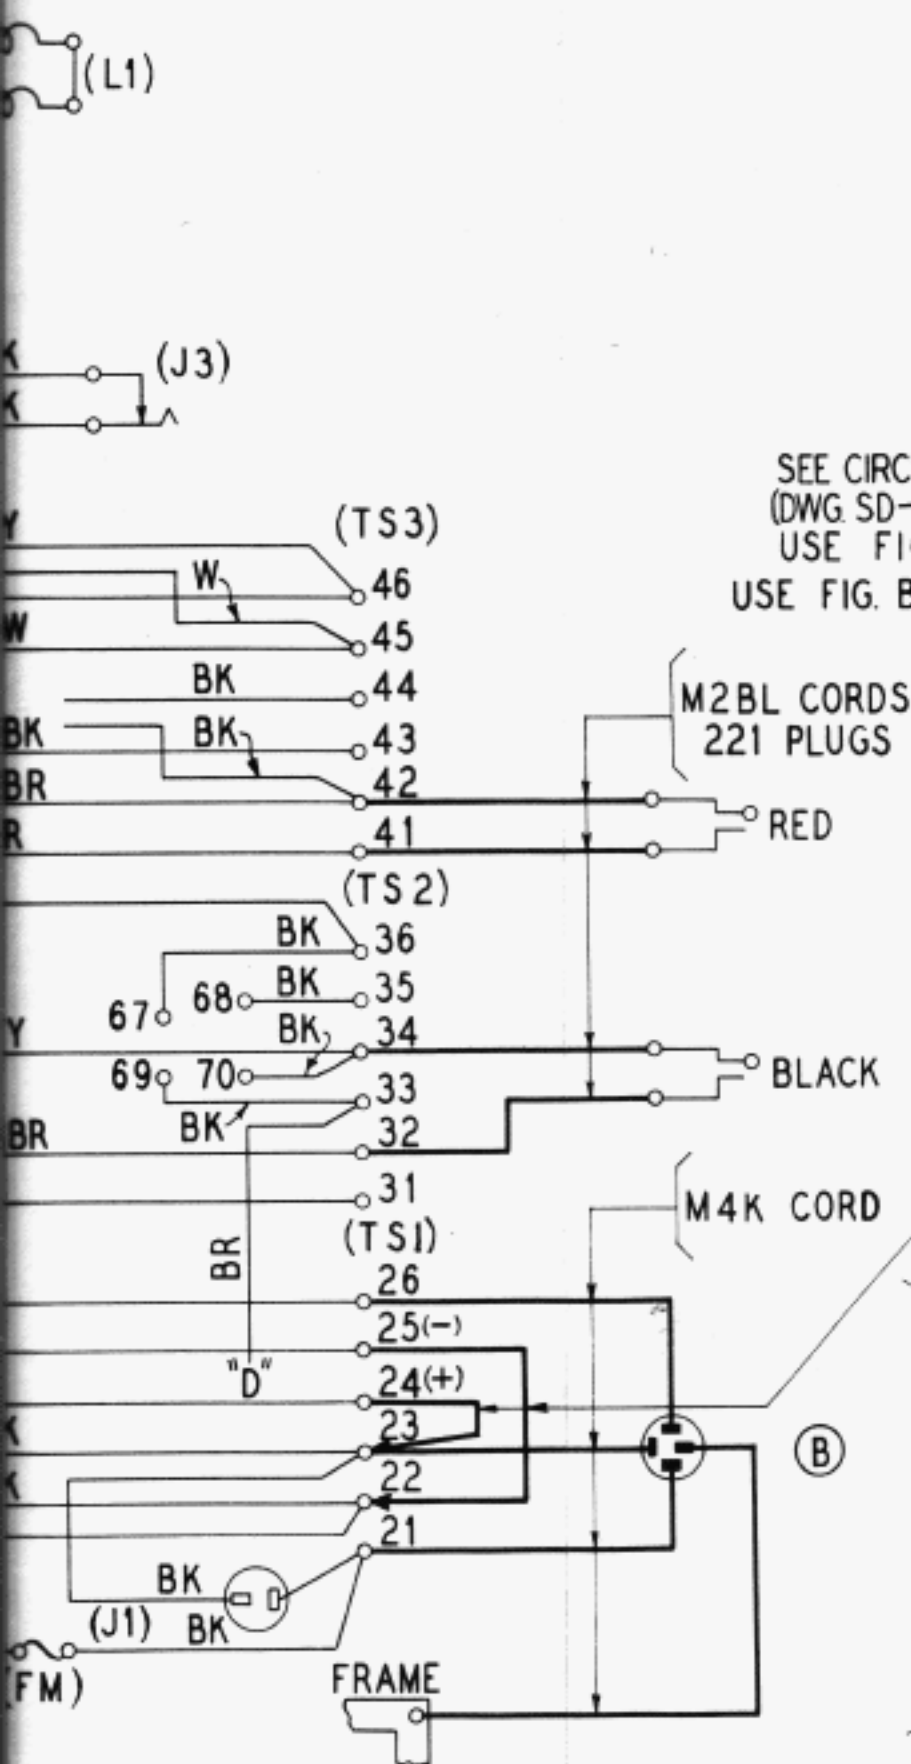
(L1)

K
K
(J3)

SEE CIRC
(DWG. SD-
USE FI
USE FIG. B

Y
W
(TS3)
W
46
45
BK
44
M2BL CORDS
221 PLUGS
BK
BK
43
BR
42
R
41
RED
(TS2)
BK
36
67
68
BK
35
Y
BK
34
BLACK
69
70
33
BK
BR
32
31
M4K CORD
BR
(TS1)
26
25(−)
"D"
24(+)
K
23
B
K
22
21
BK
(J1)
BK
(FM)
FRAME